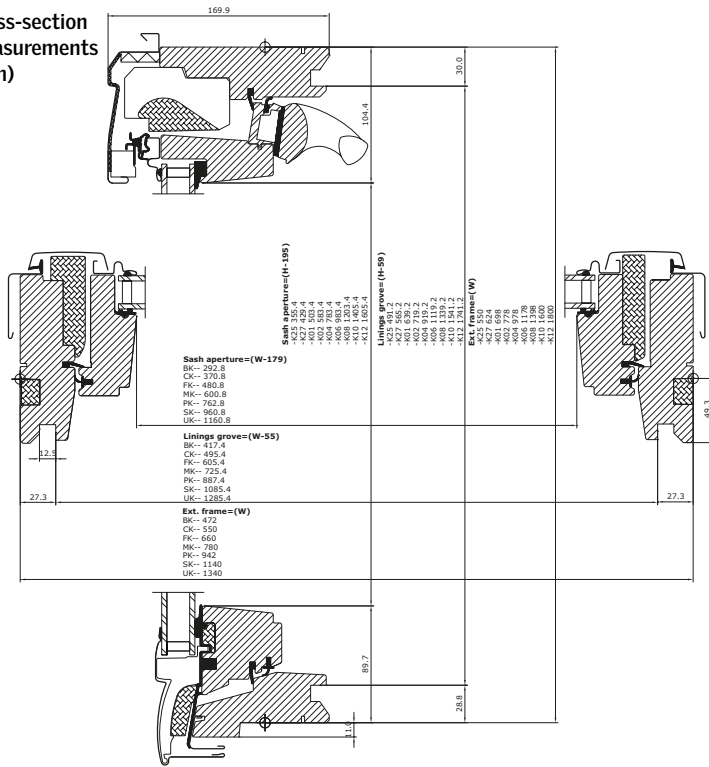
ss-section
asurements
n)

169.9

30.0

104.4

Sash aperture=(H-195)
-K25 355
-K27 429.4
-K01 503.4
-K02 583.4
-K04 783.4
-K06 983.4
-K08 1203.4
-K10 1405.4
-K12 1605.4

Linings grove=(H-59)
-K25 491.2
-K27 565.2
-K01 639.2
-K02 719.2
-K04 919.2
-K06 1119.2
-K08 1339.2
-K10 1541.2
-K12 1741.2

Ext. frame=(W)
-K25 550
-K27 624
-K01 698
-K02 778
-K04 978
-K06 1178
-K08 1398
-K10 1600
-K12 1800

Sash aperture=(W-179)
BK-- 292.8
CK-- 370.8
FK-- 480.8
MK-- 600.8
PK-- 762.8
SK-- 960.8
UK-- 1160.8

Linings grove=(W-55)
BK-- 417.4
CK-- 495.4
FK-- 605.4
MK-- 725.4
PK-- 887.4
SK-- 1085.4
UK-- 1285.4

12.5

27.3

27.3

49.3

Ext. frame=(W)
BK-- 472
CK-- 550
FK-- 660
MK-- 780
PK-- 942
SK-- 1140
UK-- 1340

89.7

28.8

11.0